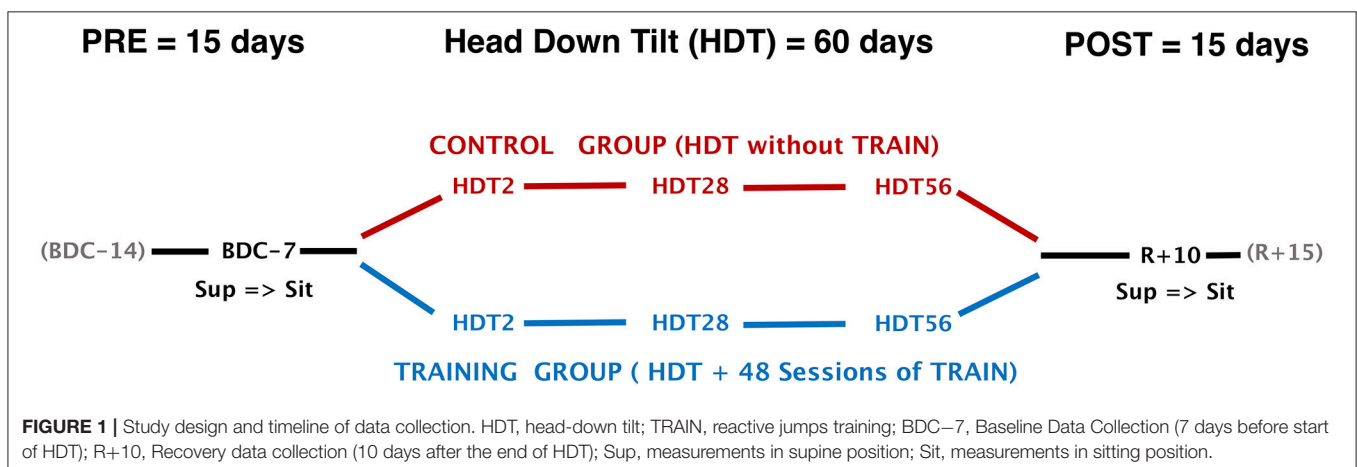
PRE = 15 days

Head Down Tilt (HDT) = 60 days

POST = 15 days

CONTROL GROUP (HDT without TRAIN)

HDT2 HDT28 HDT56

(BDC−14) BDC−7

Sup => Sit

R+10 (R+15)

Sup => Sit

HDT2 HDT28 HDT56

TRAINING GROUP ( HDT + 48 Sessions of TRAIN)

**FIGURE 1 |** Study design and timeline of data collection. HDT, head-down tilt; TRAIN, reactive jumps training; BDC−7, Baseline Data Collection (7 days before start of HDT); R+10, Recovery data collection (10 days after the end of HDT); Sup, measurements in supine position; Sit, measurements in sitting position.